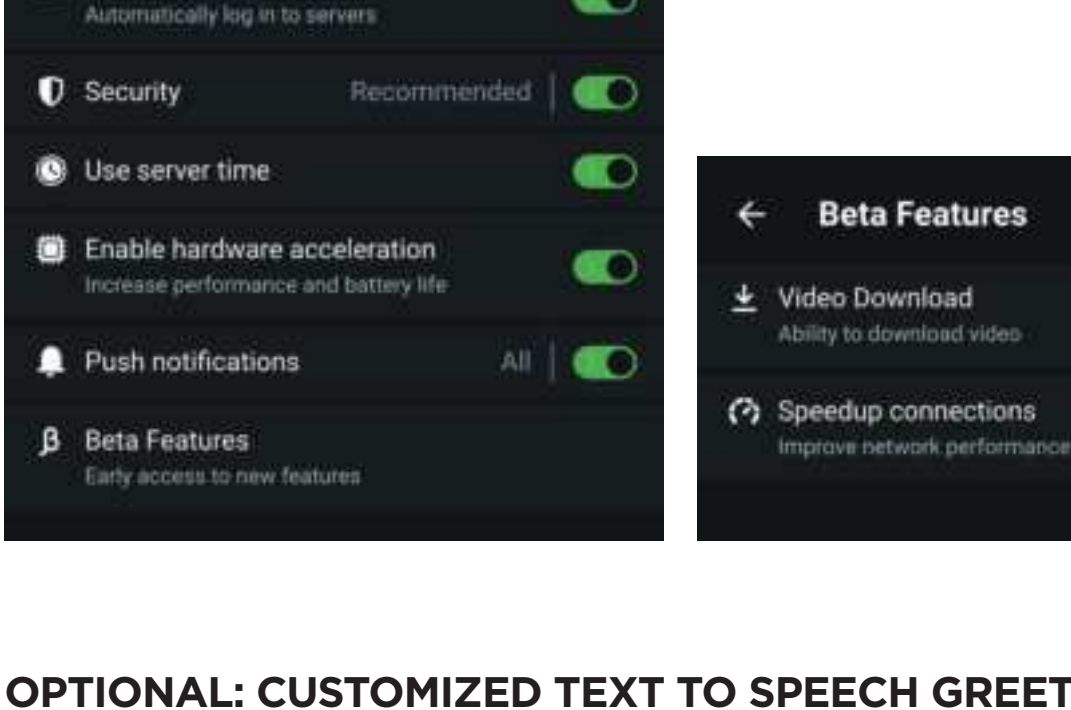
Automatically log in to servers

Security Recommended

Use server time

Enable hardware acceleration
Increase performance and battery life

Push notifications All

β Beta Features
Early access to new features

← Beta Features

Video Download
Ability to download video

Speedup connections
Improve network performance

OPTIONAL: CUSTOMIZED TEXT TO SPEECH GREET